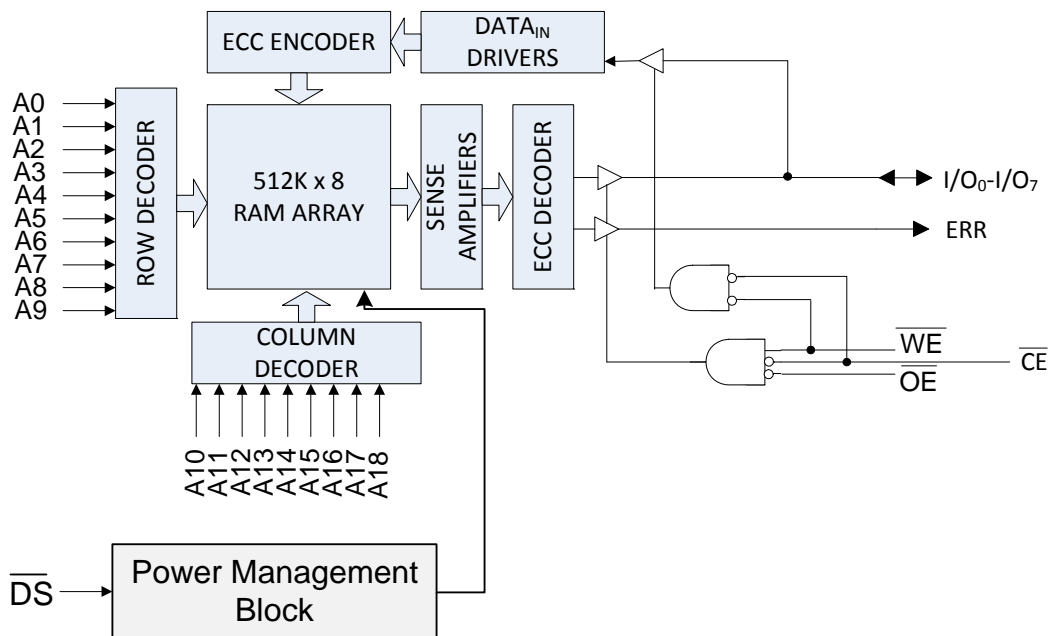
ECC ENCODER

$DATA_{IN}$ DRIVERS

A0
A1
A2
A3
A4
A5
A6
A7
A8
A9

ROW DECODER

512K x 8 RAM ARRAY

SENSE AMPLIFIERS

ECC DECODER

$I/O_0$-$I/O_7$

ERR

COLUMN DECODER

$\overline{WE}$

$\overline{CE}$

$\overline{OE}$

A10
A11
A12
A13
A14
A15
A16
A17
A18

$\overline{DS}$

Power Management Block